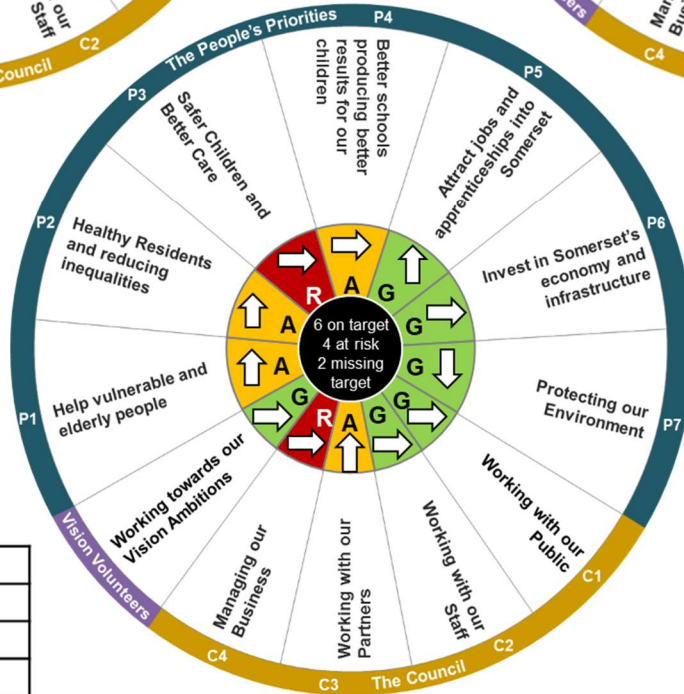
our Staff
C2
Council
eers
Ma Bu
C4
The People's Priorities
P4
P3
P5
P2
P6
P1
P7
Better schools producing better results for our children
Attract jobs and apprenticeships into Somerset
Safer Children and Better Care
Healthy Residents and reducing inequalities
Invest in Somerset's economy and infrastructure
Help vulnerable and elderly people
Protecting our Environment
Working towards our Vision Ambitions
Working with our Public
Managing our Business
Working with our Partners
Working with our Staff
Vision Volunteers
C4
C3
The Council
C2
C1
R
A
G
G
A
A
G
G
G
G
R
A
G
6 on target
4 at risk
2 missing target